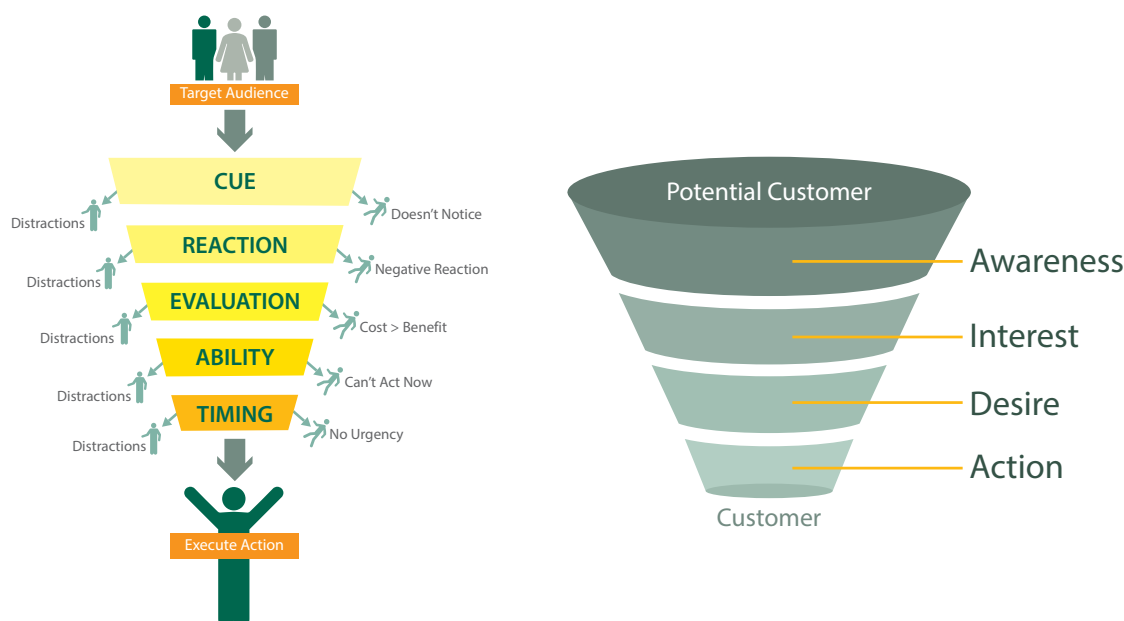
Target Audience

CUE

Distractions

Doesn't Notice

REACTION

Distractions

Negative Reaction

EVALUATION

Distractions

Cost > Benefit

ABILITY

Distractions

Can't Act Now

TIMING

Distractions

No Urgency

Execute Action

Potential Customer

Awareness

Interest

Desire

Action

Customer